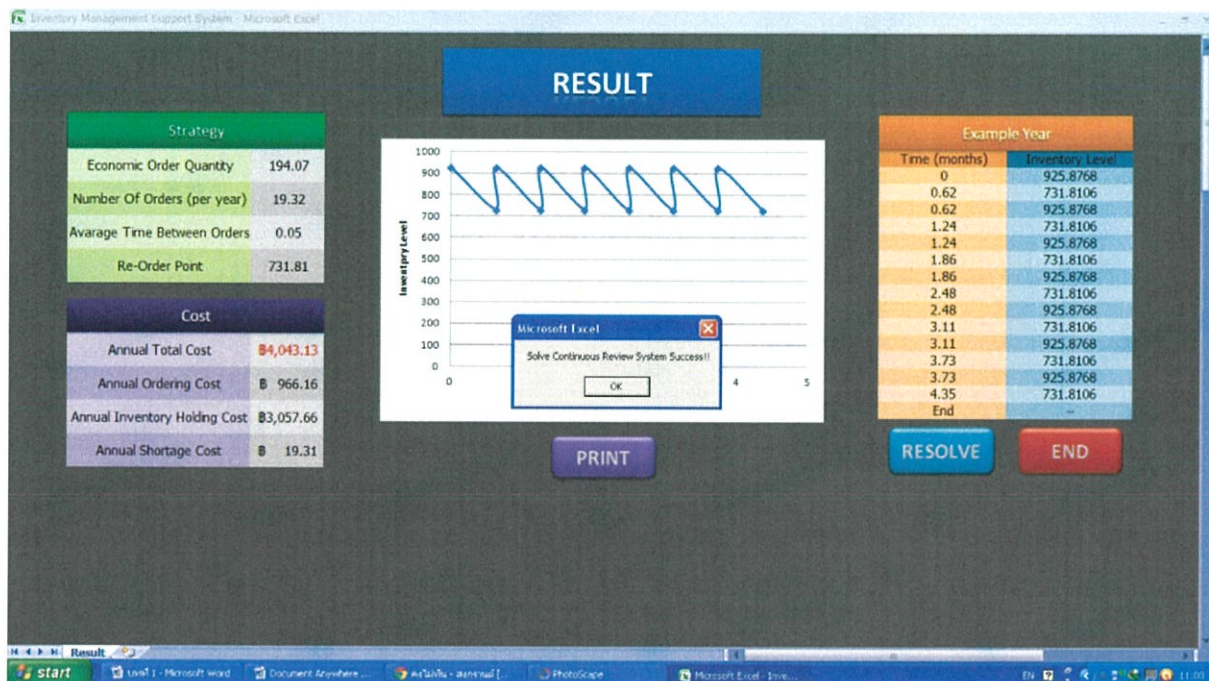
Inventory Management Support System - Microsoft Excel

RESULT

Strategy

| | |
|---|---|
| Economic Order Quantity | 194.07 |
| Number Of Orders (per year) | 19.32 |
| Avarage Time Between Orders | 0.05 |
| Re-Order Pont | 731.81 |

Cost

| | |
|---|---|
| Annual Total Cost | ฿4,043.13 |
| Annual Ordering Cost | ฿ 966.16 |
| Annual Inventory Holding Cost | ฿3,057.66 |
| Annual Shortage Cost | ฿ 19.31 |

1000
900
800
700
600
500
400
300
200
100
0
Inventory Level
0
4
5

Microsoft Excel
Solve Continuous Review System Success!!
OK

Example Year

| Time (months) | Inventory Level |
|---|---|
| 0 | 925.8768 |
| 0.62 | 731.8106 |
| 0.62 | 925.8768 |
| 1.24 | 731.8106 |
| 1.24 | 925.8768 |
| 1.86 | 731.8106 |
| 1.86 | 925.8768 |
| 2.48 | 731.8106 |
| 2.48 | 925.8768 |
| 3.11 | 731.8106 |
| 3.11 | 925.8768 |
| 3.73 | 731.8106 |
| 3.73 | 925.8768 |
| 4.35 | 731.8106 |
| End | -- |

PRINT
RESOLVE
END

Result

start
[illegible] - Microsoft Word
Document Anywhere ...
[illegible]
PhotoScape
Microsoft Excel - Inve...
EN